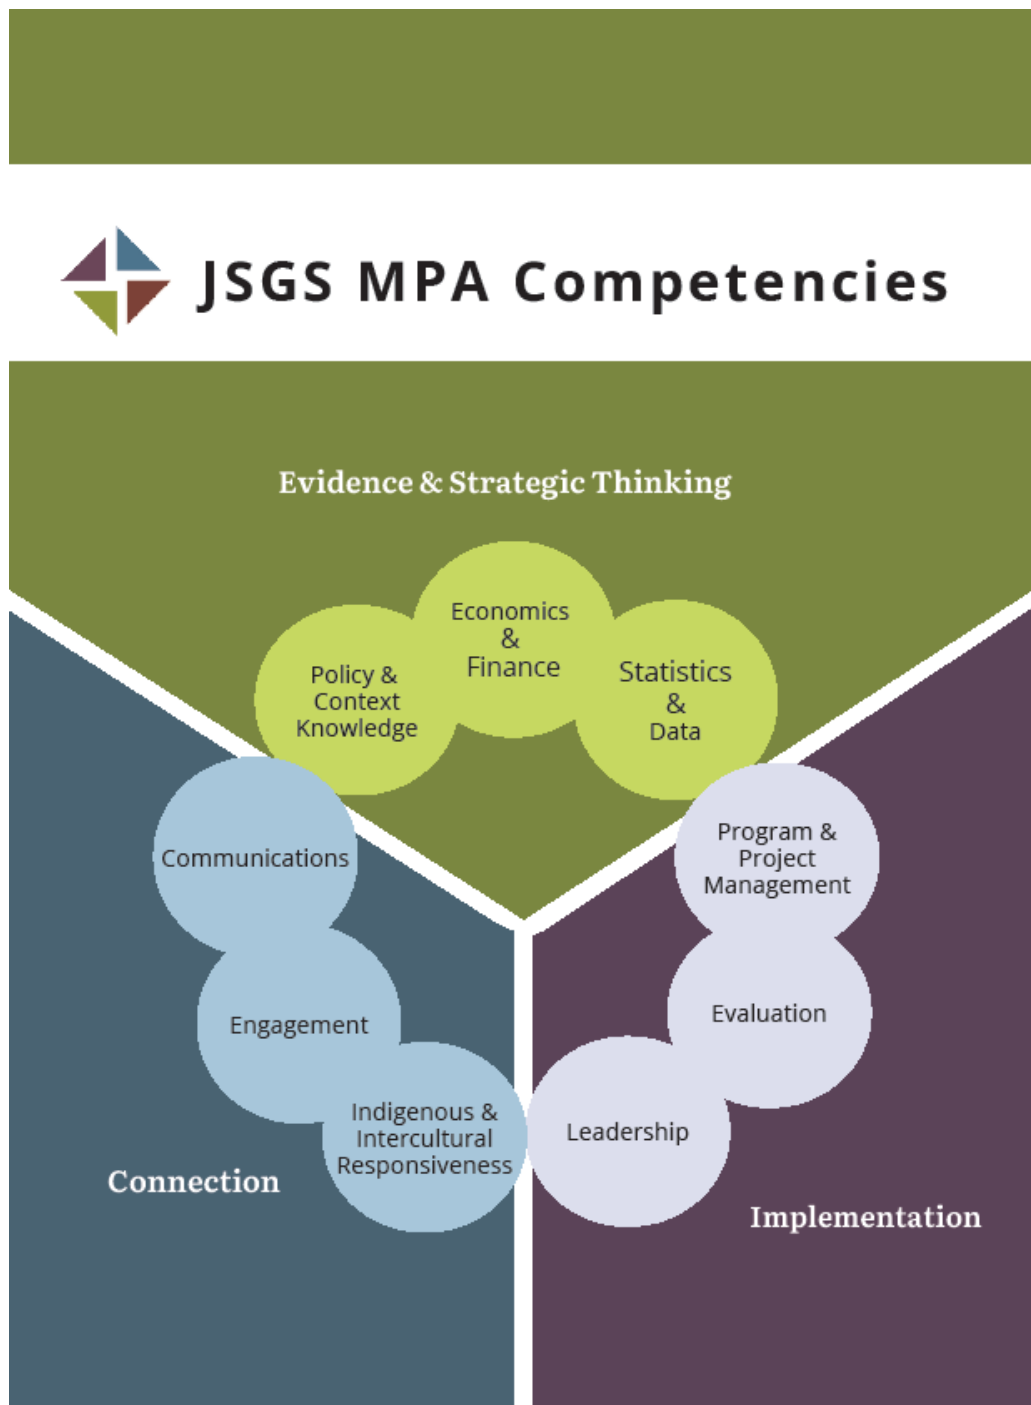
JSGS MPA Competencies

Evidence & Strategic Thinking

Policy & Context Knowledge

Economics & Finance

Statistics & Data

Communications

Engagement

Indigenous & Intercultural Responsiveness

Connection

Program & Project Management

Evaluation

Leadership

Implementation